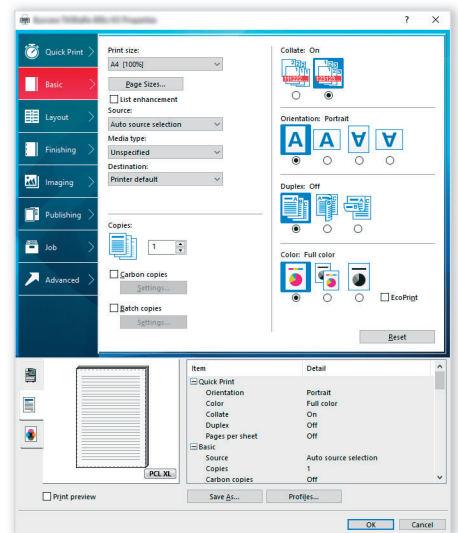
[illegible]

?

Quick Print
Basic
Layout
Finishing
Imaging
Publishing
Job
Advanced

Print size:
A4 [100%]
Page Sizes...
List enhancement
Source:
Auto source selection
Media type:
Unspecified
Destination:
Printer default

Copies:
1
Carbon copies
Settings...
Batch copies
Settings...

Collate: On
Orientation: Portrait
Duplex: Off
Color: Full color
EcoPrint
Reset

PCL XL
Print preview

| Item | Detail |
|---|---|
| Quick Print | |
| Orientation | Portrait |
| Color | Full color |
| Collate | On |
| Duplex | Off |
| Pages per sheet | Off |
| Basic | |
| Source | Auto source selection |
| Copies | 1 |
| Carbon copies | Off |

Save As...
Profiles...
OK
Cancel